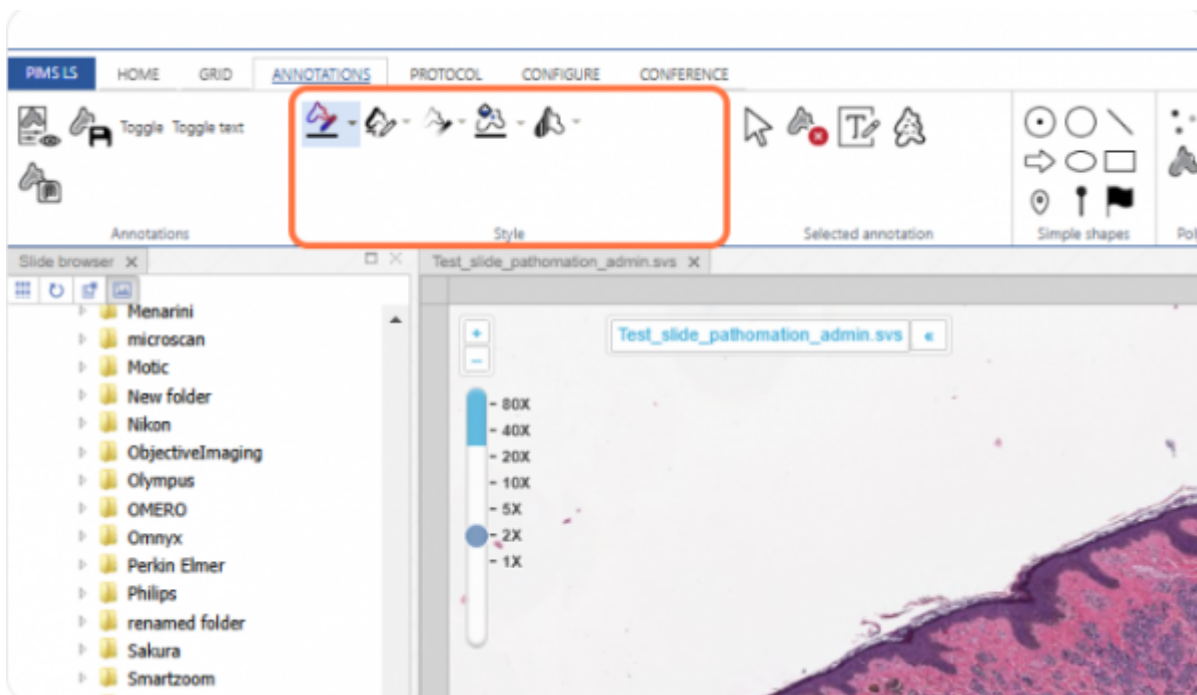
PIMS LS HOME GRID ANNOTATIONS PROTOCOL CONFIGURE CONFERENCE

Toggle Toggle text

Annotations

Style

Selected annotation

Simple shapes

Pol

Slide browser ×

Test_slide_pathomation_admin.svs ×

Menarini
microscan
Motic
New folder
Nikon
ObjectiveImaging
Olympus
OMERO
Omnyx
Perkin Elmer
Philips
renamed folder
Sakura
Smartzoom

+
−

Test_slide_pathomation_admin.svs «

80X
40X
20X
10X
5X
2X
1X